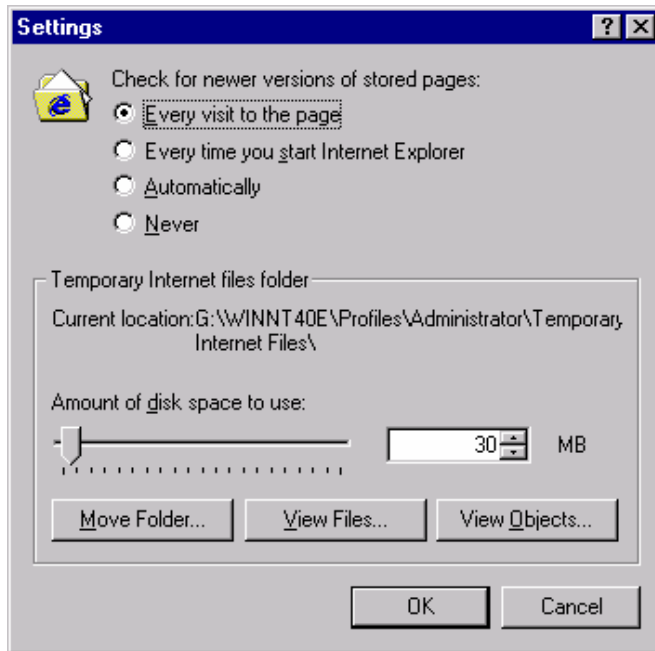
Settings

?

Check for newer versions of stored pages:

Every visit to the page

Every time you start Internet Explorer

Automatically

Never

Temporary Internet files folder

Current location: G:\WINNT40E\Profiles\Administrator\Temporary Internet Files\

Amount of disk space to use:

30

MB

Move Folder...

View Files...

View Objects...

OK

Cancel